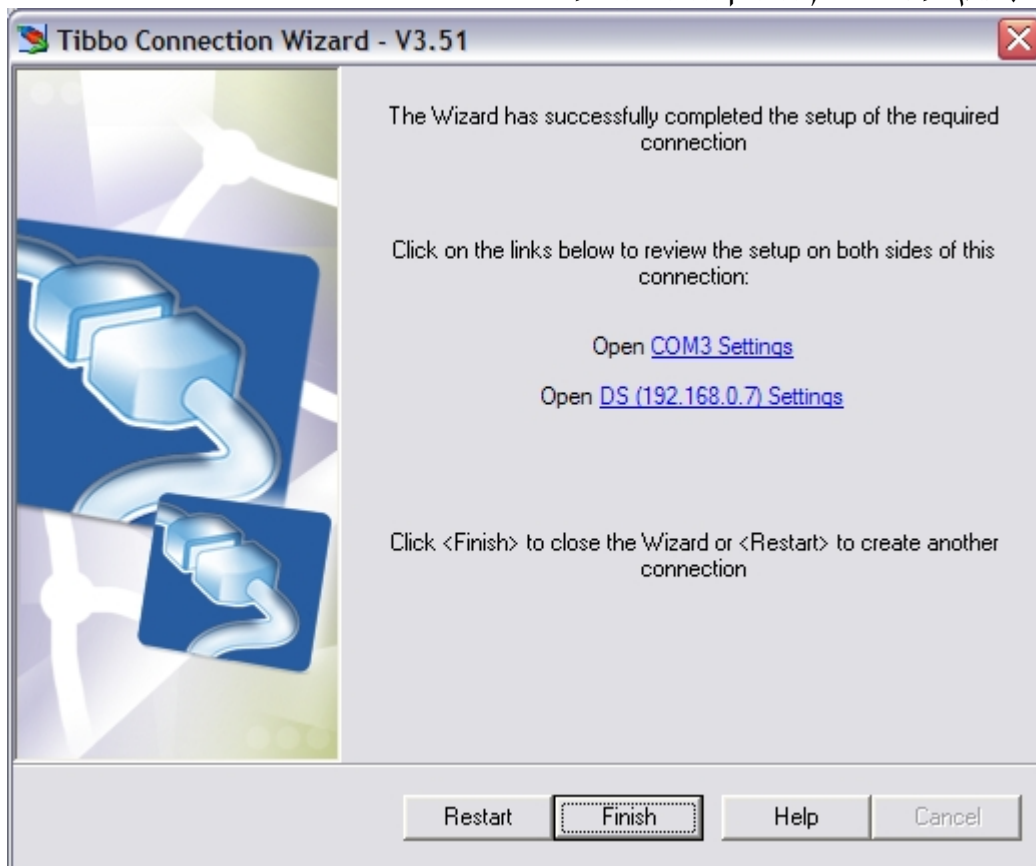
Tibbo Connection Wizard - V3.51

The Wizard has successfully completed the setup of the required connection

Click on the links below to review the setup on both sides of this connection:

Open COM3 Settings

Open DS (192.168.0.7) Settings

Click <Finish> to close the Wizard or <Restart> to create another connection

Restart

Finish

Help

Cancel